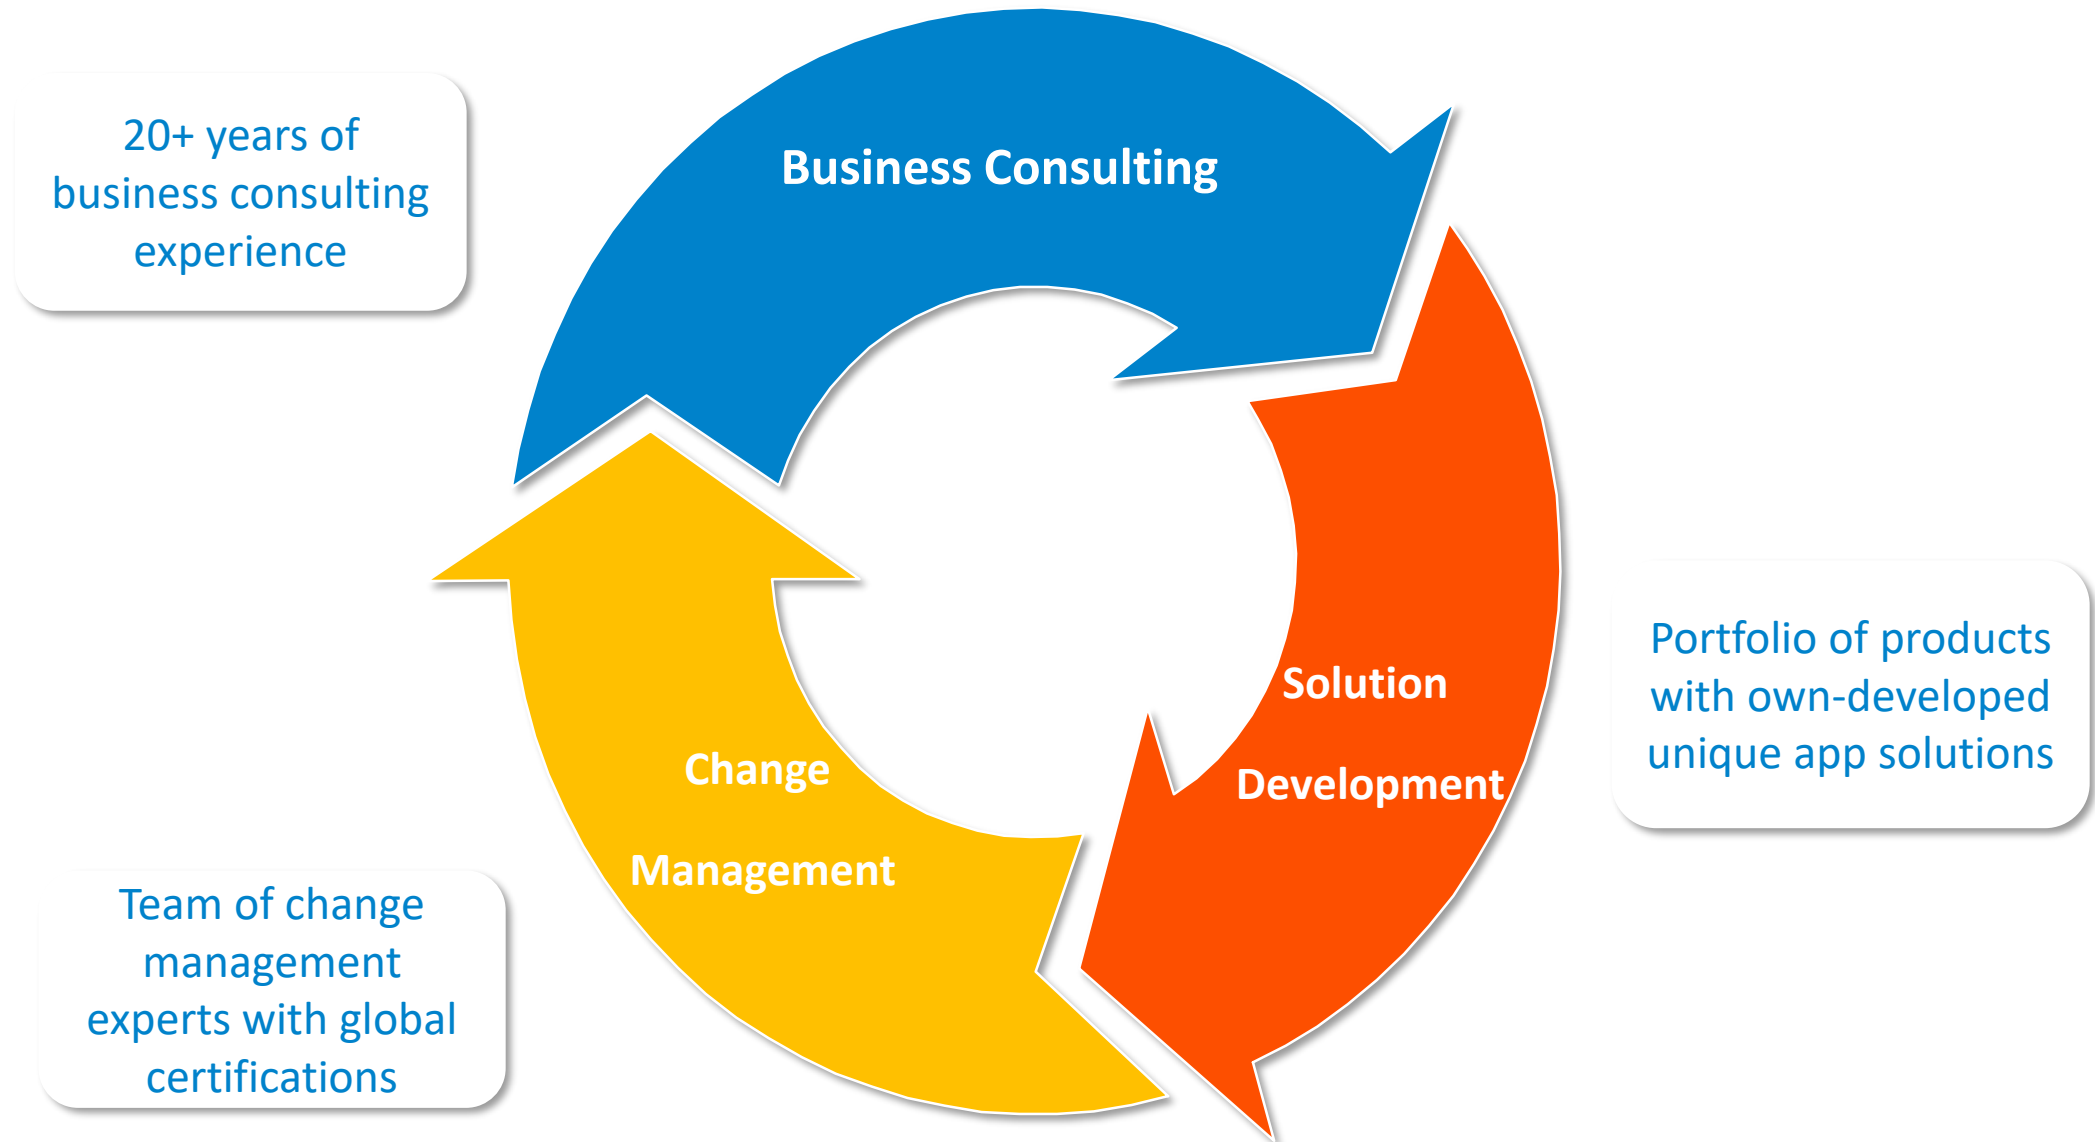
20+ years of business consulting experience

Business Consulting

Solution

Development

Portfolio of products with own-developed unique app solutions

Change

Management

Team of change management experts with global certifications